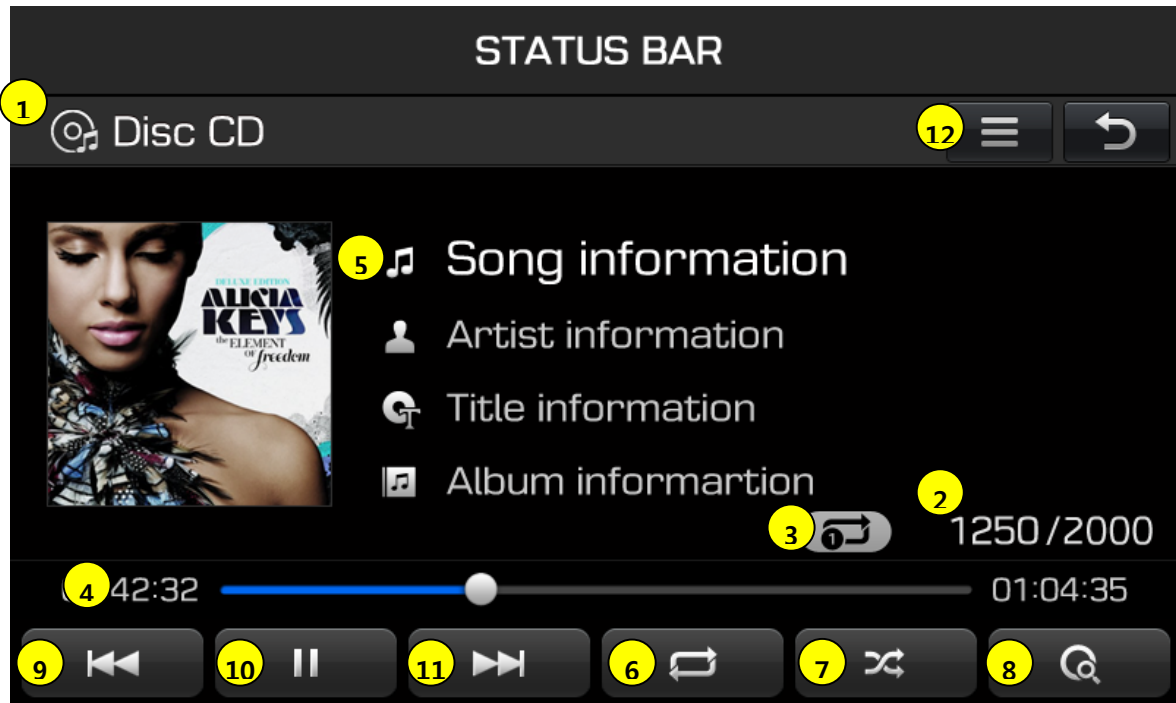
STATUS BAR

1 Disc CD

12

DELUXE EDITION
ALICIA KEYS
the ELEMENT of freedom

5 Song information

Artist information

Title information

Album informartion

2

3 1250/2000

4 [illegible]42:32 01:04:35

9 10 11 6 7 8